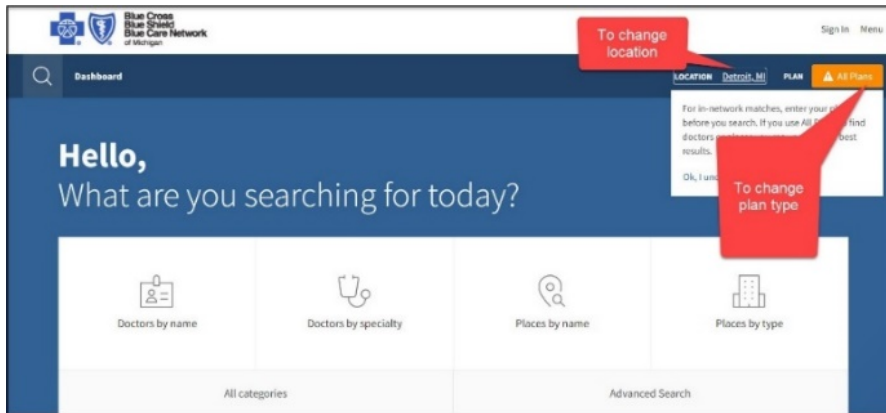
Blue Cross Blue Shield Blue Care Network of Michigan

Sign In Menu

Dashboard

To change location

LOCATION Detroit, MI PLAN All Plans

For in-network matches, enter your p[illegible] before you search. If you use All P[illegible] find doctors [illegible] best results.

Ok, I un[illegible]

To change plan type

Hello,
What are you searching for today?

Doctors by name

Doctors by specialty

Places by name

Places by type

All categories

Advanced Search